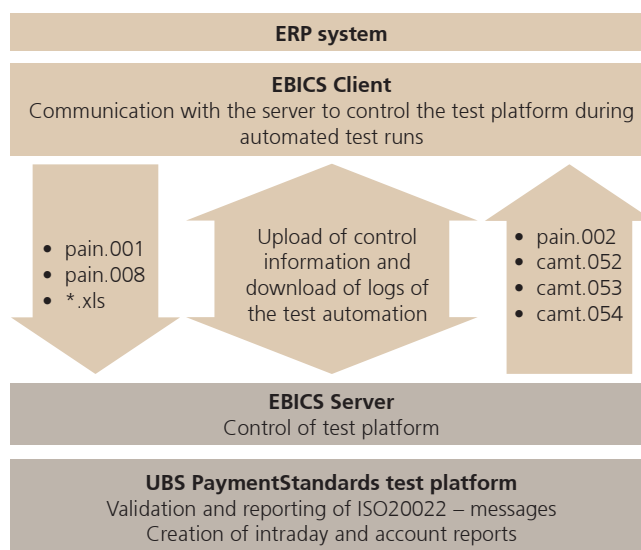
ERP system

EBICS Client
Communication with the server to control the test platform during automated test runs

- pain.001
- pain.008
- *.xls

Upload of control information and download of logs of the test automation

- pain.002
- camt.052
- camt.053
- camt.054

EBICS Server
Control of test platform

UBS PaymentStandards test platform
Validation and reporting of ISO20022 – messages
Creation of intraday and account reports